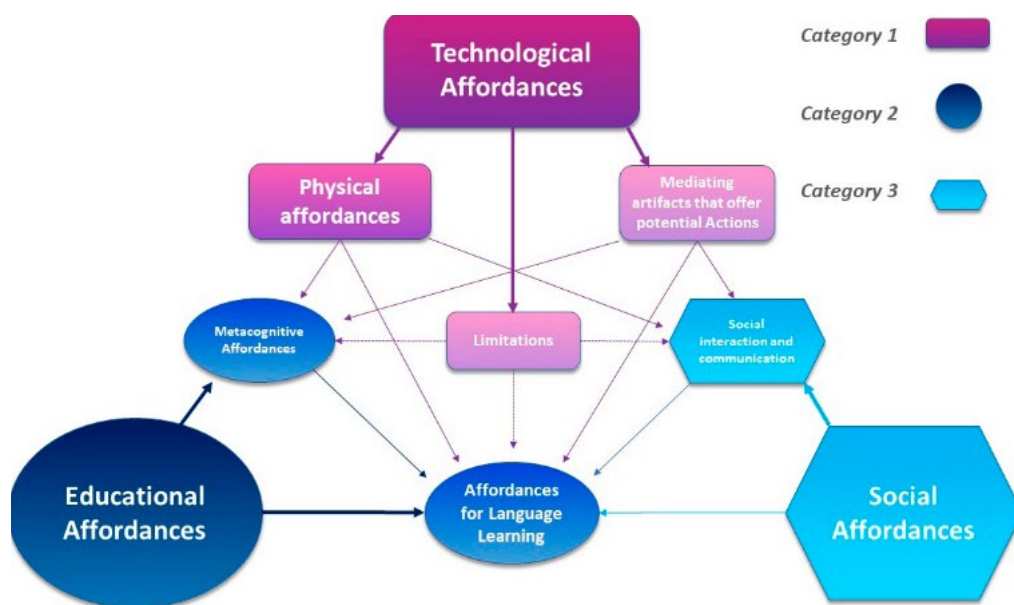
Technological Affordances

Category 1

Category 2

Category 3

Physical affordances

Mediating artifacts that offer potential Actions

Metacognitive Affordances

Limitations

Social interaction and communication

Educational Affordances

Affordances for Language Learning

Social Affordances